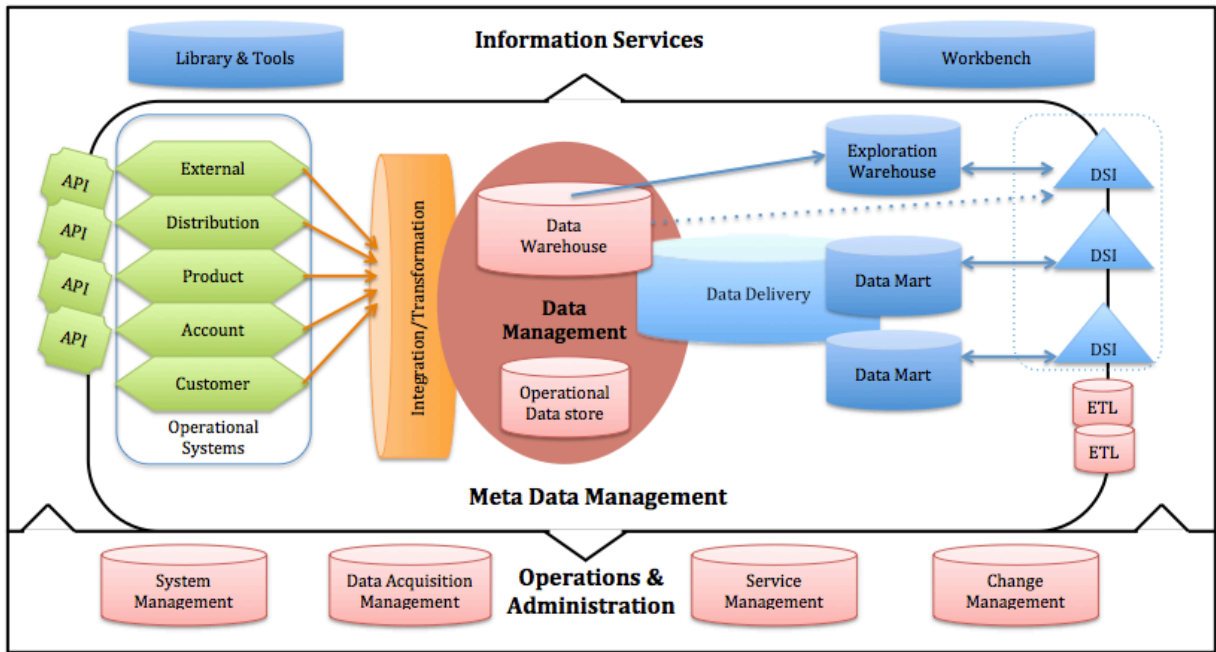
Library & Tools

Information Services

Workbench

API
API
API
API

External
Distribution
Product
Account
Customer

Operational Systems

Integration/Transformation

Data Warehouse

Data Management

Operational Data store

Exploration Warehouse

Data Delivery

Data Mart

Data Mart

DSI
DSI
DSI

ETL
ETL

Meta Data Management

System Management

Data Acquisition Management

Operations & Administration

Service Management

Change Management